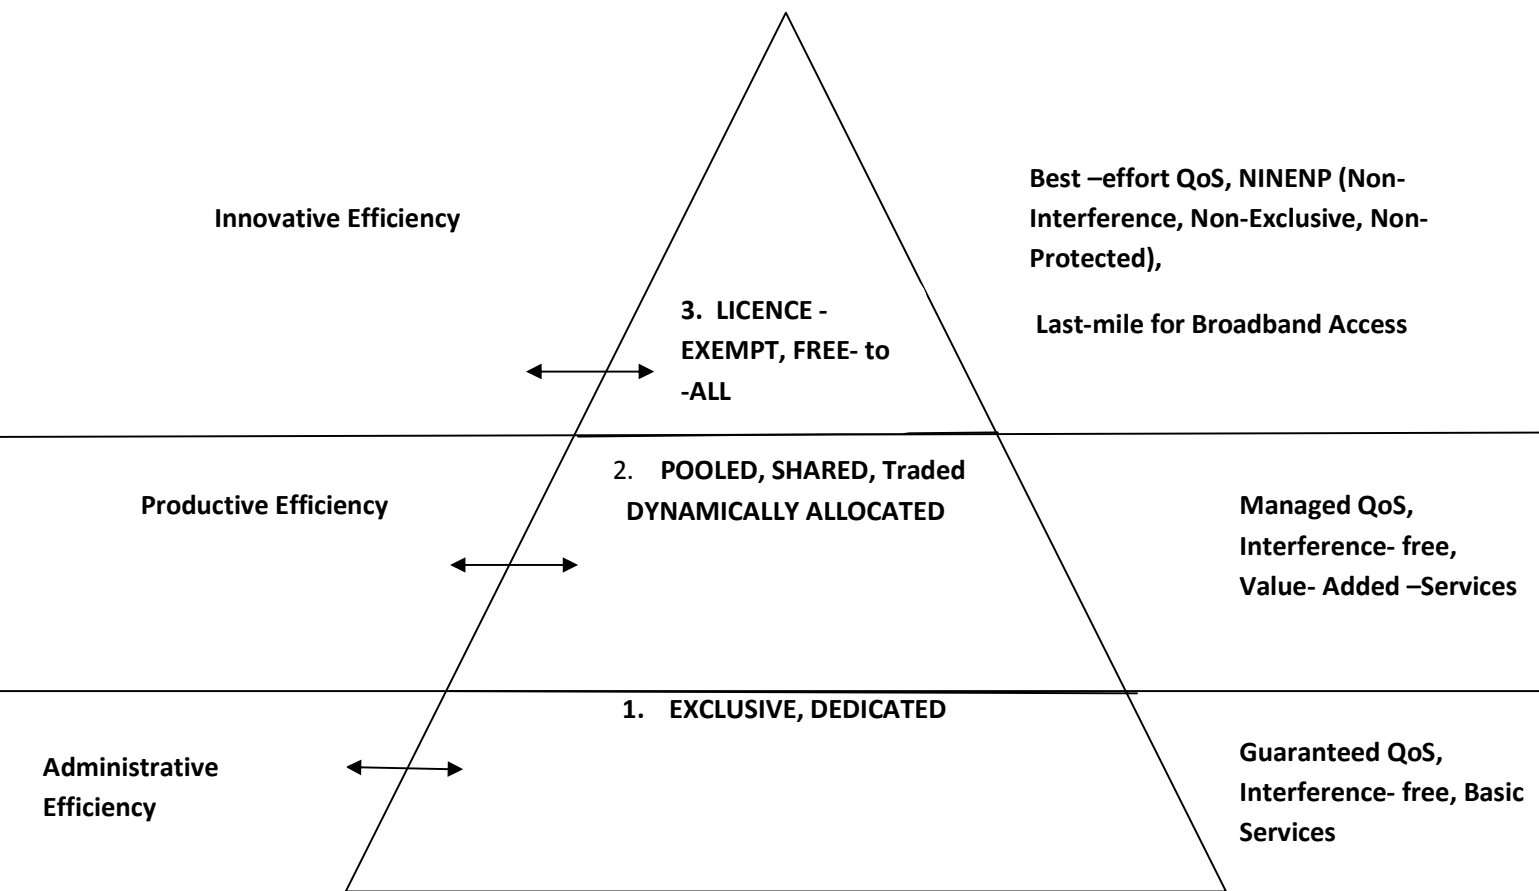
Innovative Efficiency

3. LICENCE - EXEMPT, FREE- to -ALL

Best –effort QoS, NINENP (Non-Interference, Non-Exclusive, Non-Protected),

Last-mile for Broadband Access

Productive Efficiency

2. POOLED, SHARED, Traded DYNAMICALLY ALLOCATED

Managed QoS, Interference- free, Value- Added –Services

Administrative Efficiency

1. EXCLUSIVE, DEDICATED

Guaranteed QoS, Interference- free, Basic Services